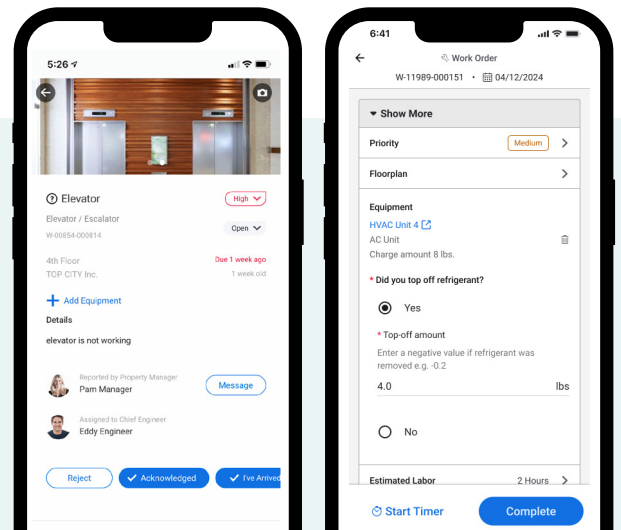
5:26

Elevator

High

Elevator / Escalator

W-00854-000814

Open

4th Floor

Due 1 week ago

TOP CITY Inc.

1 week old

Add Equipment

Details

elevator is not working

Reported by Property Manager

Pam Manager

Message

Assigned to Chief Engineer

Eddy Engineer

Reject

Acknowledged

I've Arrived

6:41

Work Order

W-11989-000151 • 04/12/2024

Show More

Priority

Medium

Floorplan

Equipment

HVAC Unit 4

AC Unit

Charge amount 8 lbs.

* Did you top off refrigerant?

Yes

* Top-off amount

Enter a negative value if refrigerant was removed e.g. -0.2

4.0

lbs

No

Estimated Labor

2 Hours

Start Timer

Complete